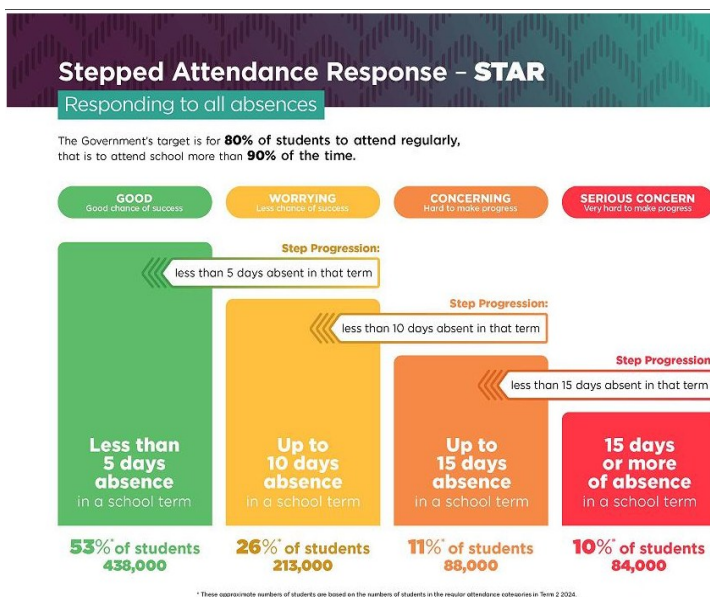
Stepped Attendance Response – STAR

Responding to all absences

The Government's target is for 80% of students to attend regularly, that is to attend school more than 90% of the time.

GOOD
Good chance of success

WORRYING
Less chance of success

CONCERNING
Hard to make progress

SERIOUS CONCERN
Very hard to make progress

Step Progression:
less than 5 days absent in that term

Step Progression:
less than 10 days absent in that term

Step Progression
less than 15 days absent in that term

Less than 5 days absence in a school term

Up to 10 days absence in a school term

Up to 15 days absence in a school term

15 days or more of absence in a school term

53%* of students
438,000

26%* of students
213,000

11%* of students
88,000

10%* of students
84,000

* These approximate numbers of students are based on the numbers of students in the regular attendance categories in Term 2 2024.